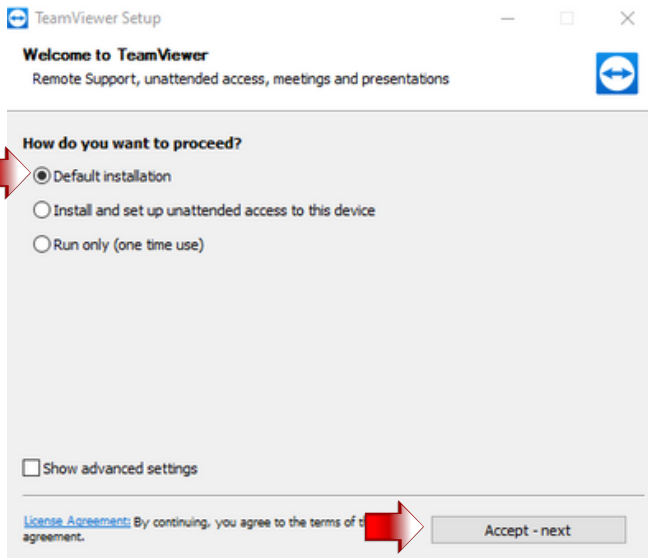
TeamViewer Setup

Welcome to TeamViewer
Remote Support, unattended access, meetings and presentations

How do you want to proceed?

Default installation

Install and set up unattended access to this device

Run only (one time use)

Show advanced settings

License Agreement: By continuing, you agree to the terms of t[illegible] agreement.

Accept - next